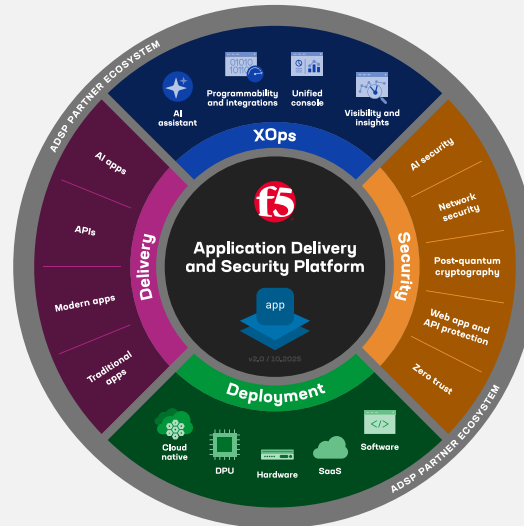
ADSP PARTNER ECOSYSTEM

AI assistant
Programmability and integrations
Unified console
Visibility and insights

XOps

AI apps
APIs
Modern apps
Traditional apps

Delivery

f5

Application Delivery and Security Platform

app

v2.0 | 10.2025

Security

AI security
Network security
Post-quantum cryptography
Web app and API protection
Zero trust

Deployment

Cloud native
DPU
Hardware
SaaS
Software

ADSP PARTNER ECOSYSTEM